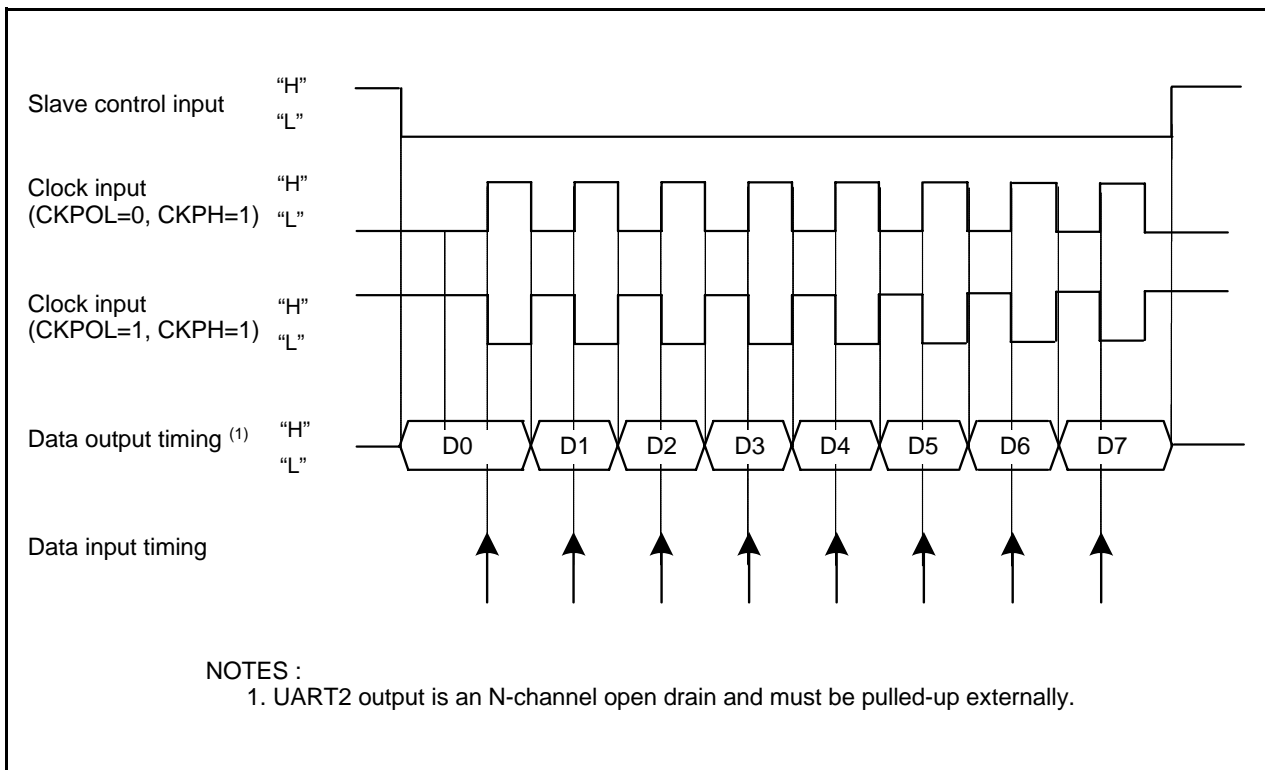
Slave control input "H" "L"

Clock input (CKPOL=0, CKPH=1) "H" "L"

Clock input (CKPOL=1, CKPH=1) "H" "L"

Data output timing $^{(1)}$ "H" "L"

D0 D1 D2 D3 D4 D5 D6 D7

Data input timing

NOTES :
1. UART2 output is an N-channel open drain and must be pulled-up externally.